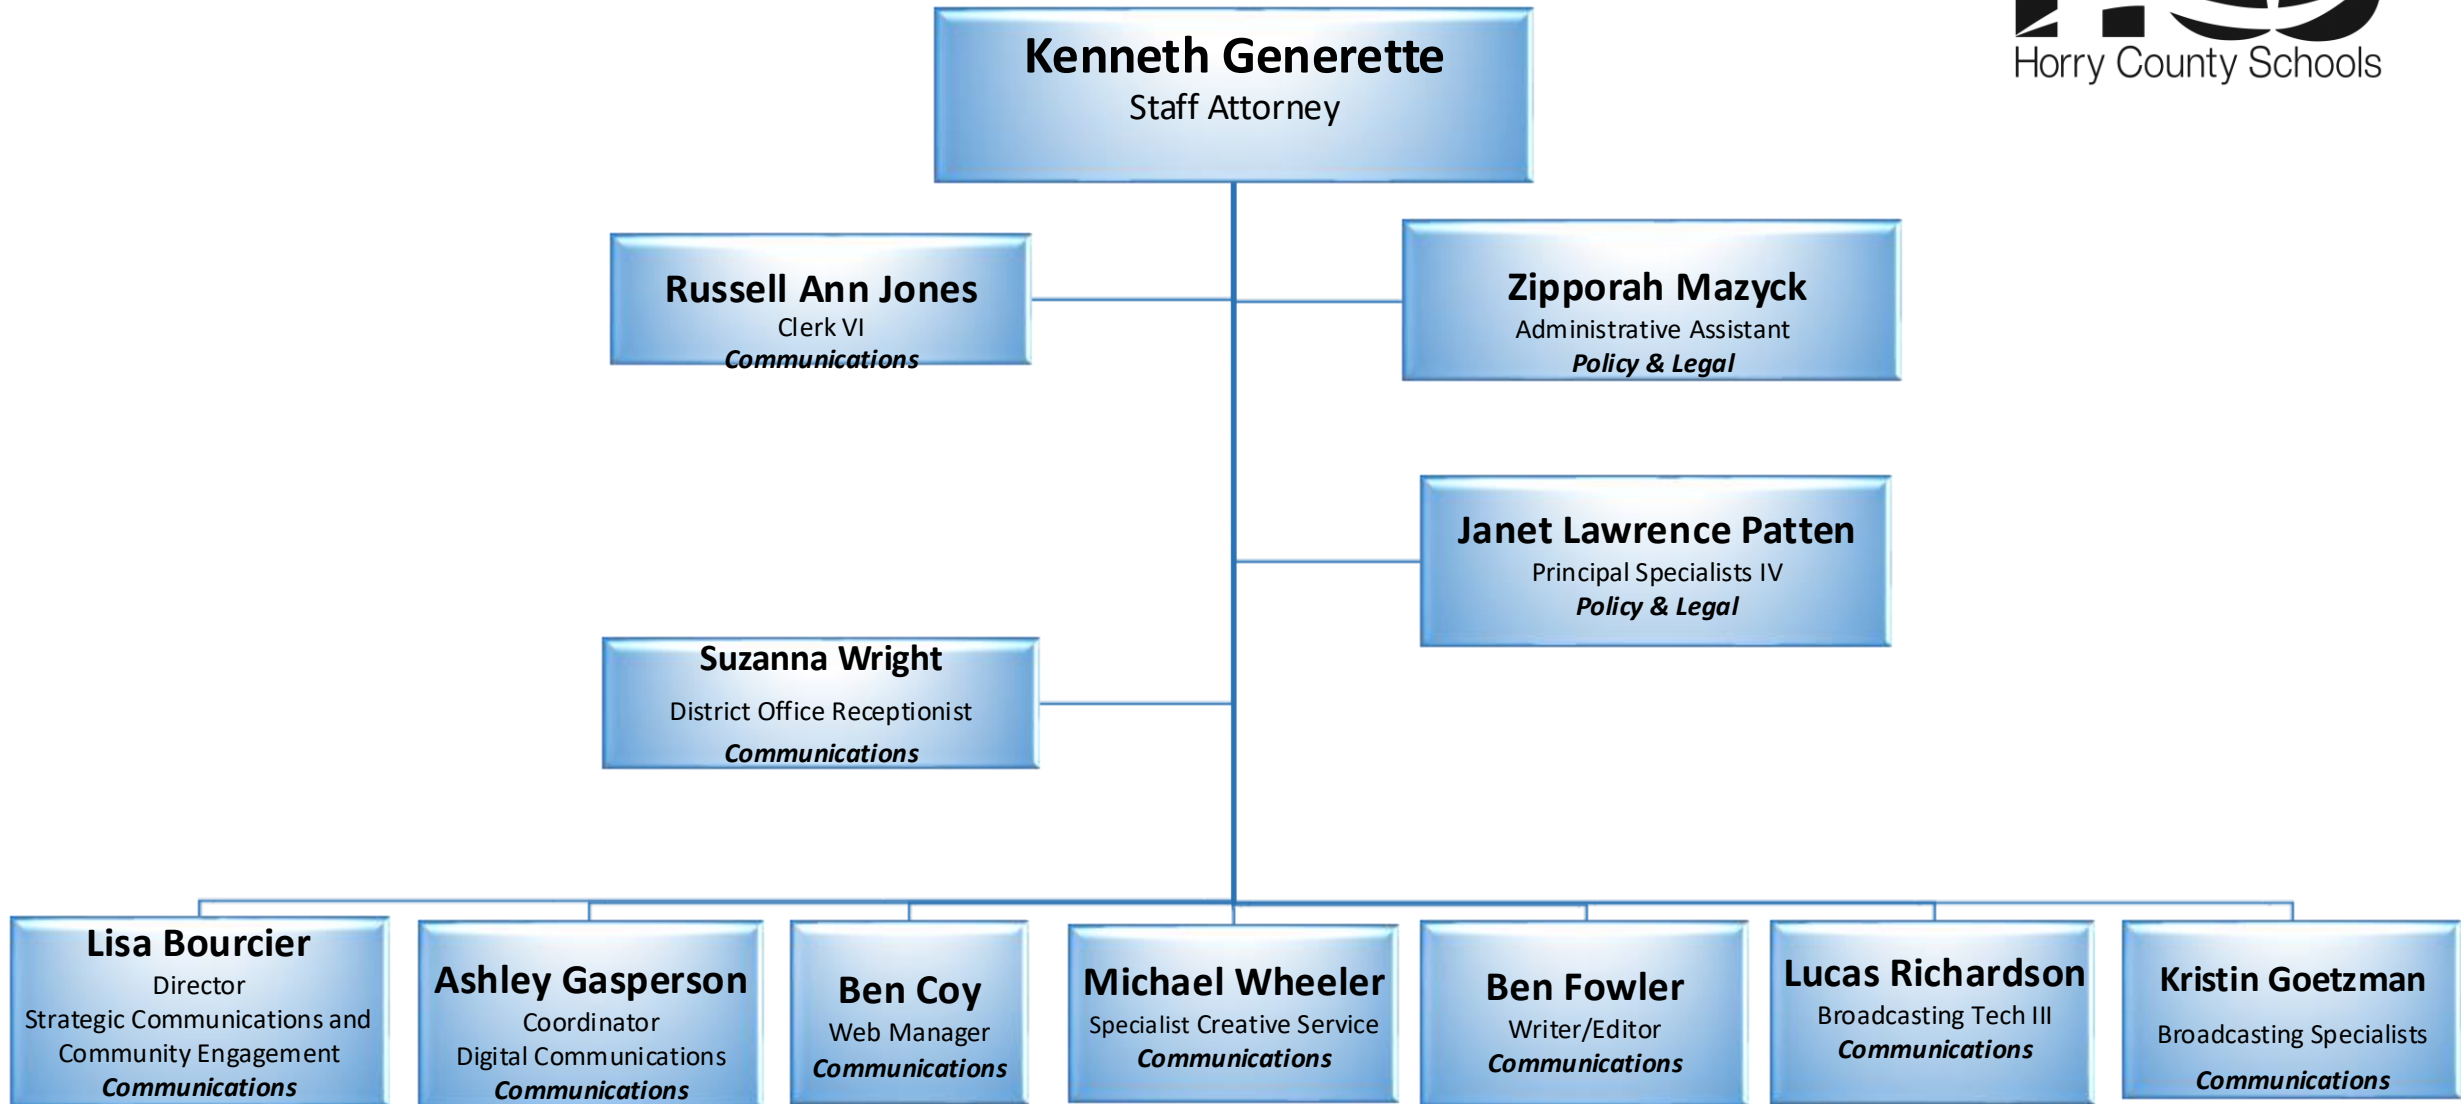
Horry County Schools

Kenneth Generette
Staff Attorney

Russell Ann Jones
Clerk VI
Communications

Zipporah Mazyck
Administrative Assistant
Policy & Legal

Janet Lawrence Patten
Principal Specialists IV
Policy & Legal

Suzanna Wright
District Office Receptionist
Communications

Lisa Bourcier
Director
Strategic Communications and Community Engagement
Communications

Ashley Gasperson
Coordinator
Digital Communications
Communications

Ben Coy
Web Manager
Communications

Michael Wheeler
Specialist Creative Service
Communications

Ben Fowler
Writer/Editor
Communications

Lucas Richardson
Broadcasting Tech III
Communications

Kristin Goetzman
Broadcasting Specialists
Communications